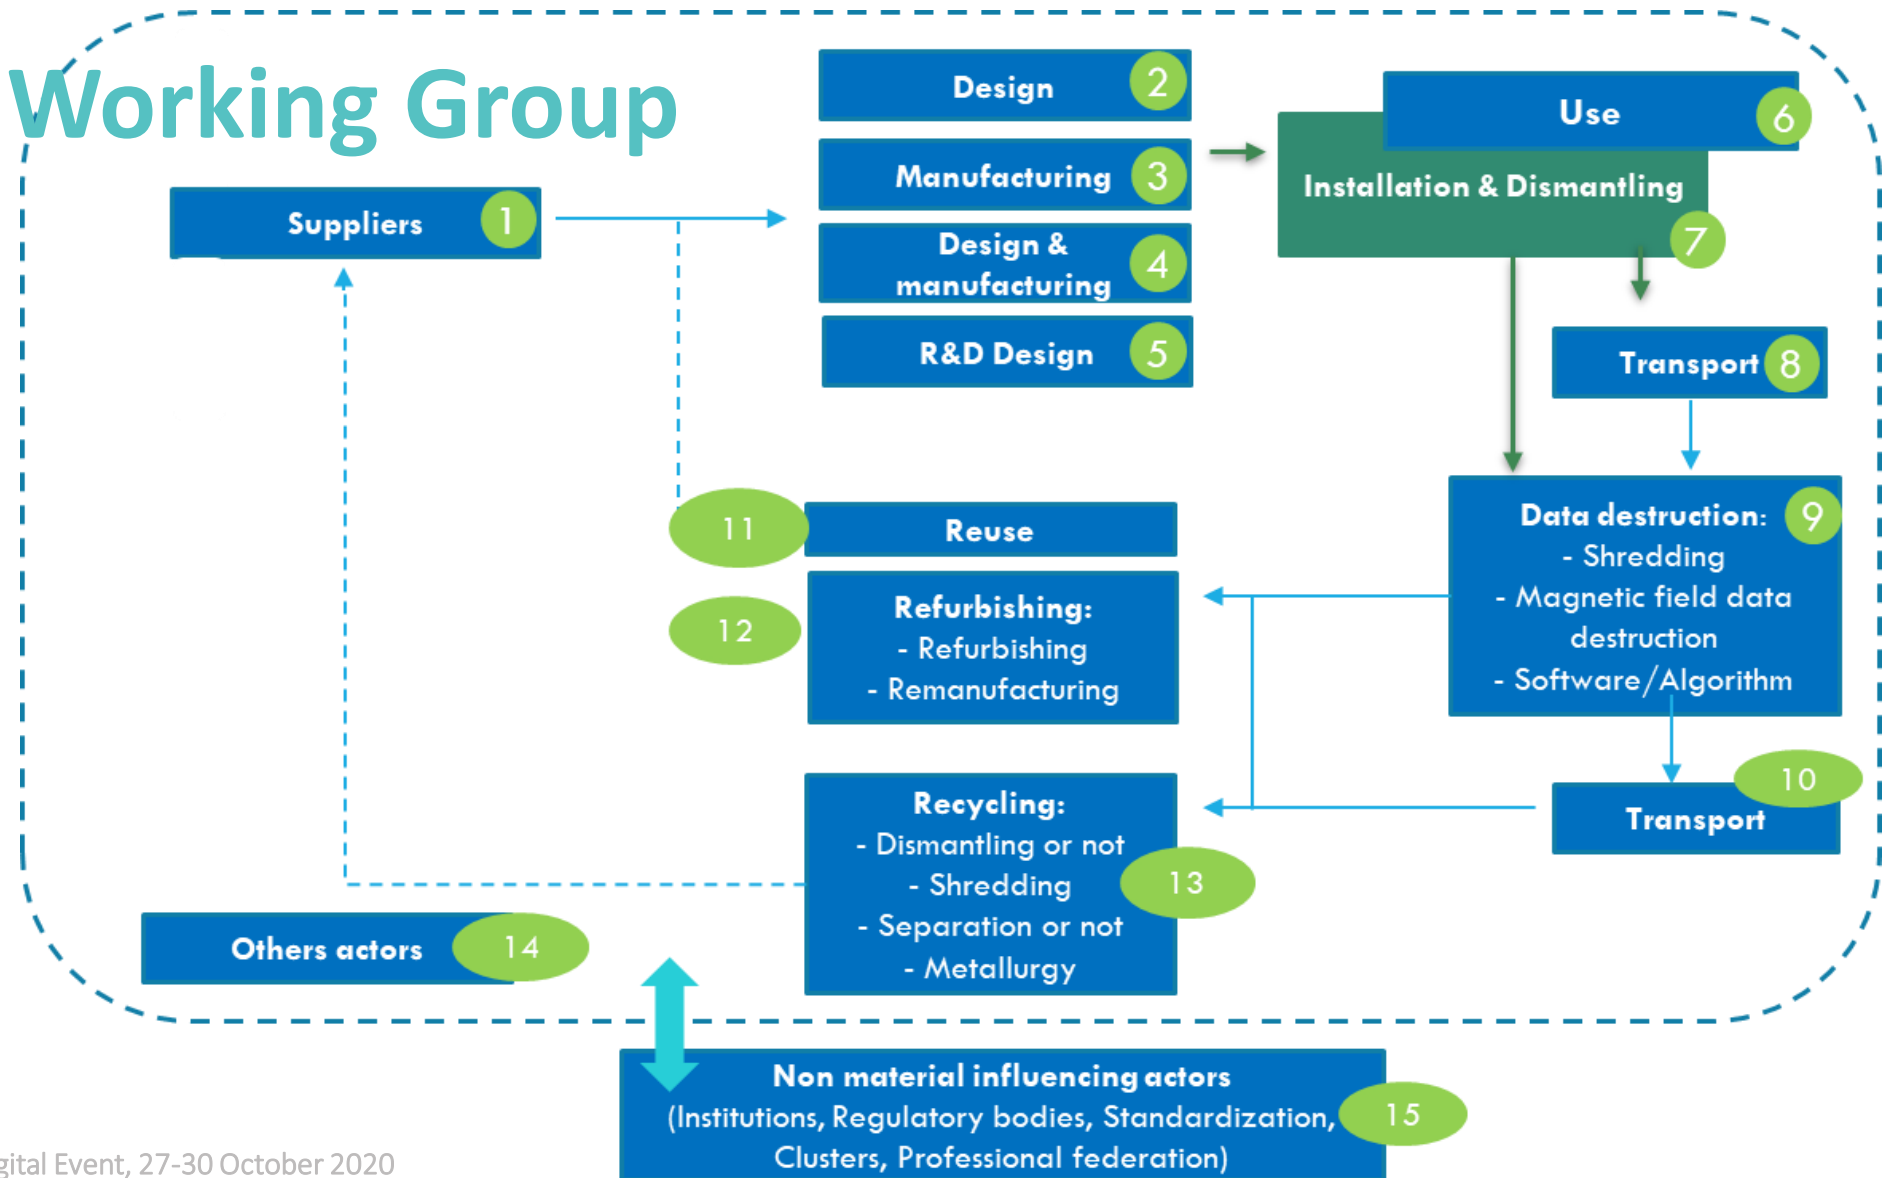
Working Group

Design 2

Manufacturing 3

Design & manufacturing 4

R&D Design 5

Use 6

Installation & Dismantling 7

Suppliers 1

Transport 8

Data destruction: 9
- Shredding
- Magnetic field data destruction
- Software/Algorithm

11 Reuse

12 Refurbishing:
- Refurbishing
- Remanufacturing

Transport 10

Recycling:
- Dismantling or not
- Shredding
- Separation or not
- Metallurgy
13

Others actors 14

Non material influencing actors
(Institutions, Regulatory bodies, Standardization, Clusters, Professional federation) 15

gital Event, 27-30 October 2020